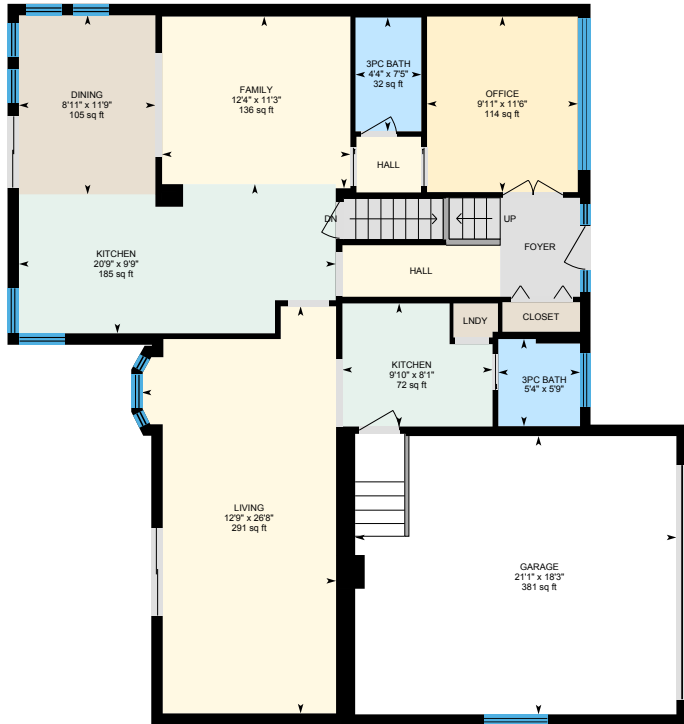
DINING
8'11" x 11'9"
105 sq ft

FAMILY
12'4" x 11'3"
136 sq ft

3PC BATH
4'4" x 7'5"
32 sq ft

OFFICE
9'11" x 11'6"
114 sq ft

HALL

DN

UP

KITCHEN
20'9" x 9'9"
185 sq ft

FOYER

HALL

LNDY

CLOSET

KITCHEN
9'10" x 8'1"
72 sq ft

3PC BATH
5'4" x 5'9"

LIVING
12'9" x 26'8"
291 sq ft

GARAGE
21'1" x 18'3"
381 sq ft